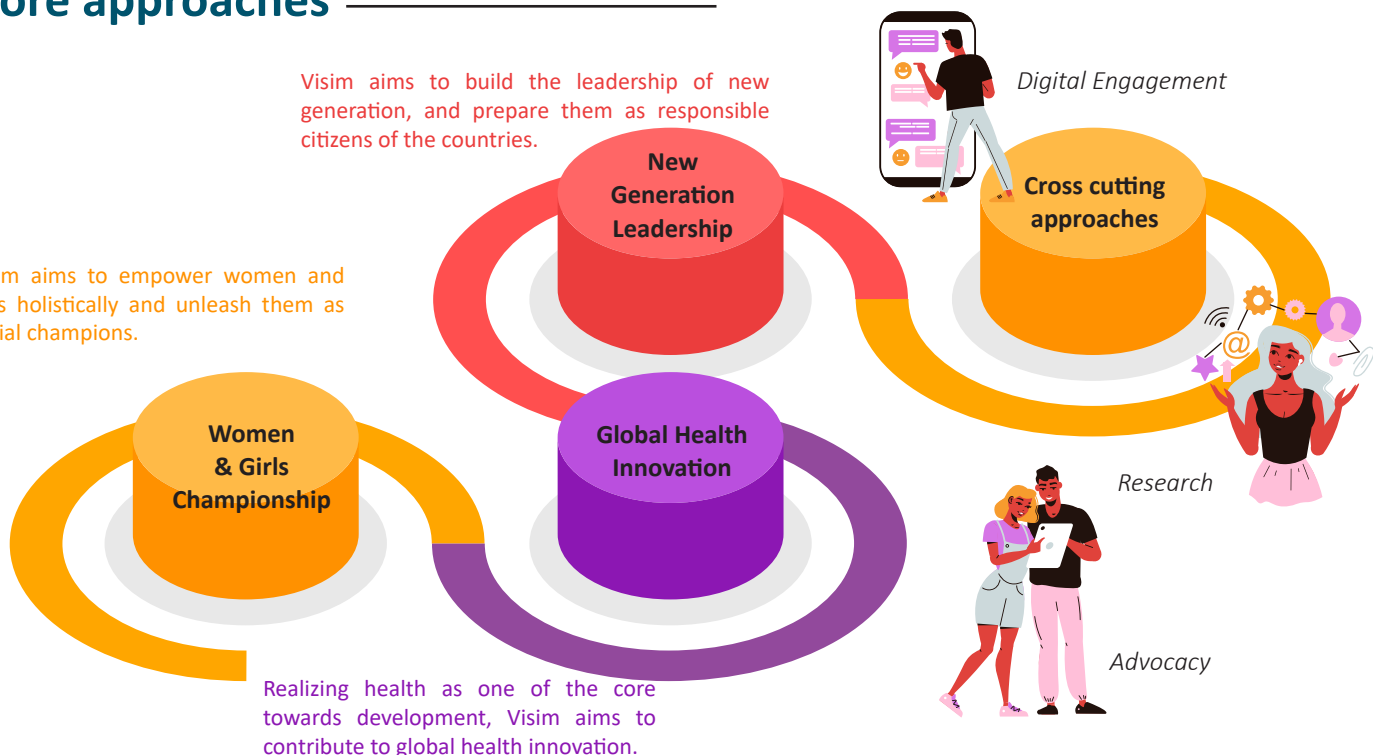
ore approaches

Visim aims to build the leadership of new generation, and prepare them as responsible citizens of the countries.

Digital Engagement

New Generation Leadership

Cross cutting approaches

m aims to empower women and s holistically and unleash them as ial champions.

Women & Girls Championship

Global Health Innovation

Research

Advocacy

Realizing health as one of the core towards development, Visim aims to contribute to global health innovation.